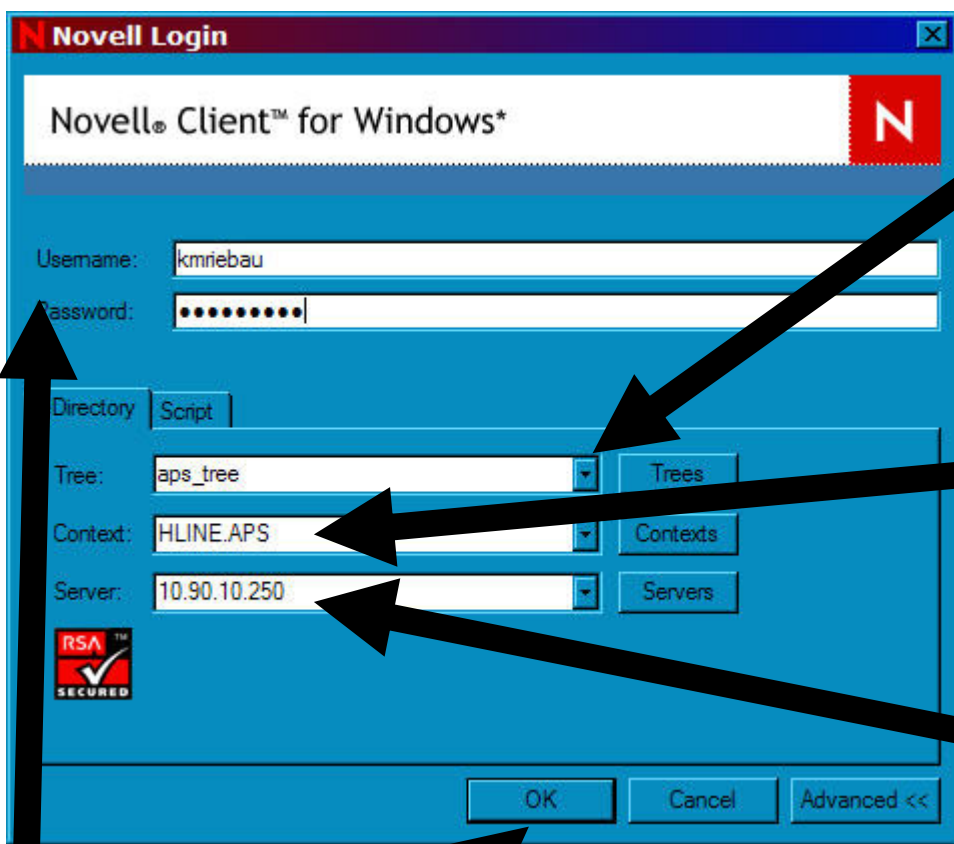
N Novell Login

Novell® Client™ for Windows*

N

Username: kmriebau

Password: ••••••••••

Directory Script

Tree: aps_tree Trees

Context: HLINE.APS Contexts

Server: 10.90.10.250 Servers

RSA ™ SECURED

OK Cancel Advanced <<